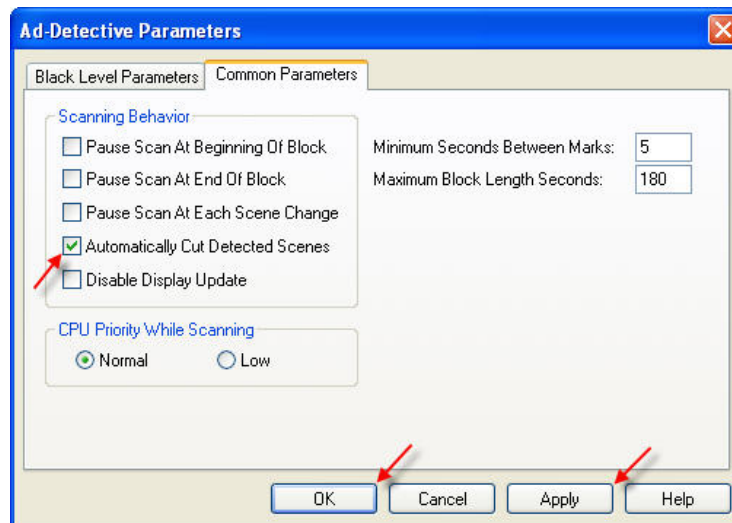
Ad-Detective Parameters

Black Level Parameters
Common Parameters

Scanning Behavior
Pause Scan At Beginning Of Block
Pause Scan At End Of Block
Pause Scan At Each Scene Change
Automatically Cut Detected Scenes
Disable Display Update

Minimum Seconds Between Marks: 5
Maximum Block Length Seconds: 180

CPU Priority While Scanning
Normal
Low

OK
Cancel
Apply
Help